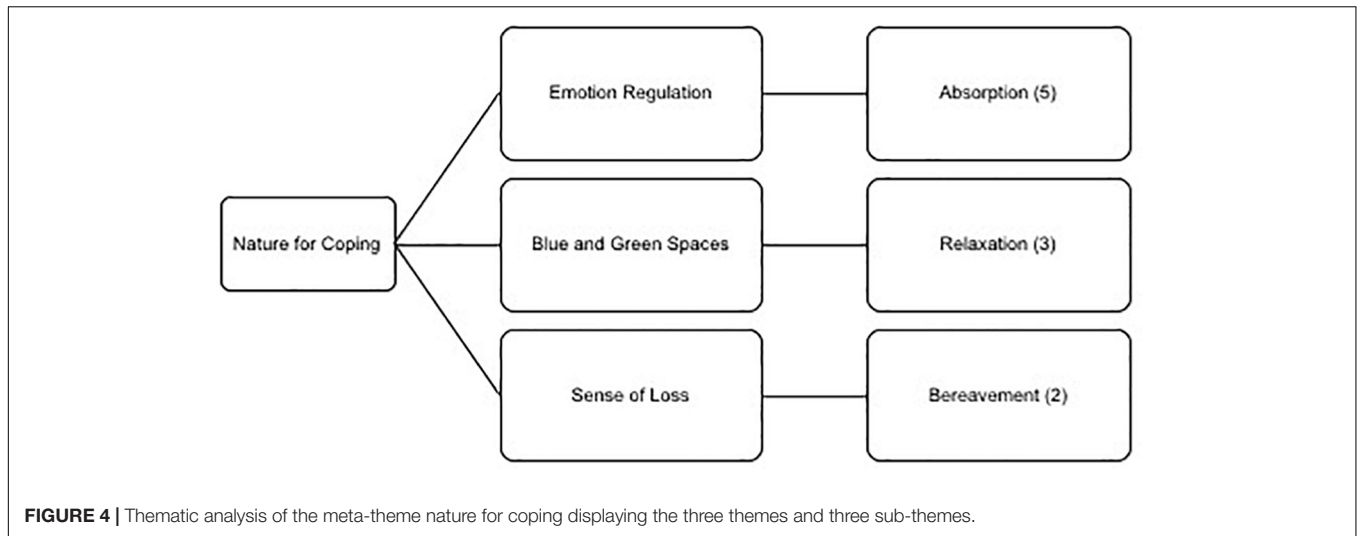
Emotion Regulation

Absorption (5)

Nature for Coping

Blue and Green Spaces

Relaxation (3)

Sense of Loss

Bereavement (2)

**FIGURE 4 |** Thematic analysis of the meta-theme nature for coping displaying the three themes and three sub-themes.